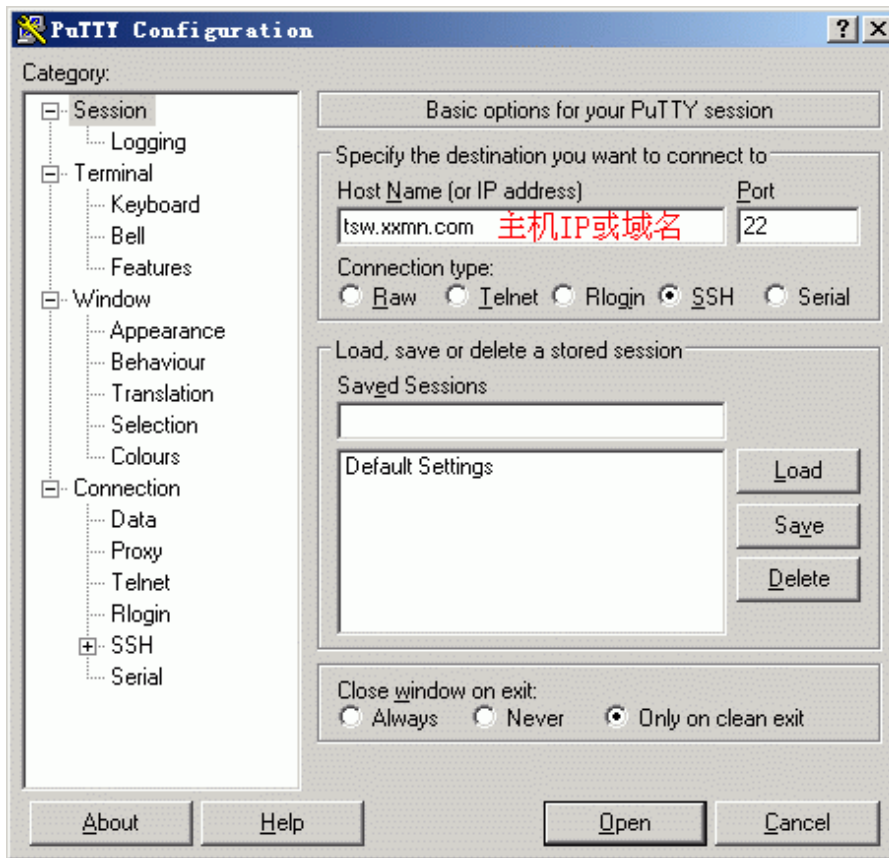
PuTTY Configuration

? X

Category:

Session
Logging
Terminal
Keyboard
Bell
Features
Window
Appearance
Behaviour
Translation
Selection
Colours
Connection
Data
Proxy
Telnet
Rlogin
SSH
Serial

Basic options for your PuTTY session

Specify the destination you want to connect to

Host Name (or IP address)

Port

tsw.xxmn.com 主机IP或域名

22

Connection type:

Raw Telnet Rlogin SSH Serial

Load, save or delete a stored session

Saved Sessions

Default Settings

Load

Save

Delete

Close window on exit:

Always Never Only on clean exit

About

Help

Open

Cancel